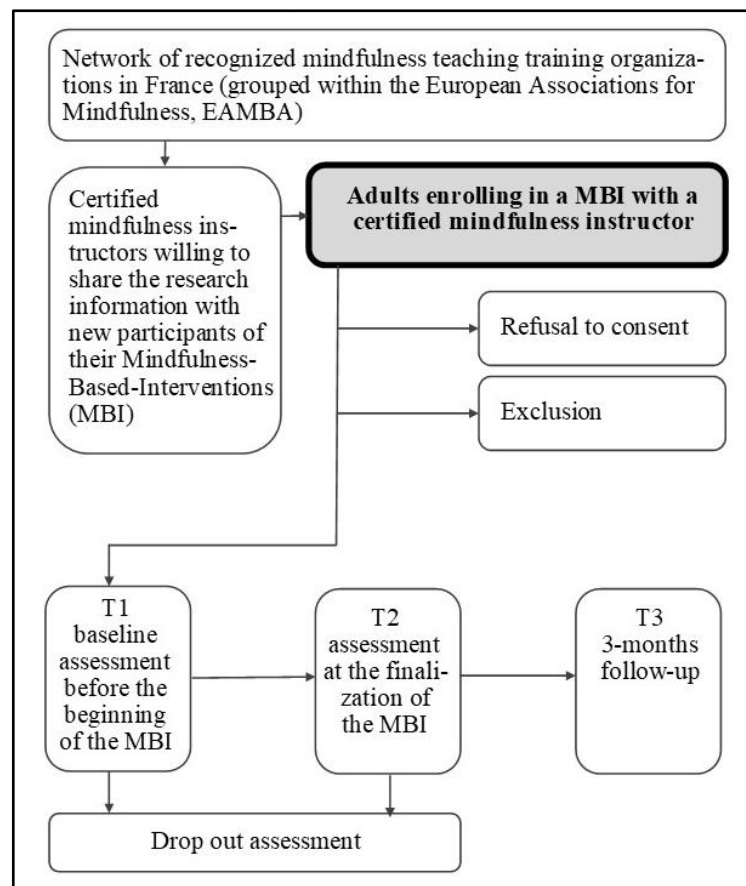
Network of recognized mindfulness teaching training organizations in France (grouped within the European Associations for Mindfulness, EAMBA)

Certified mindfulness instructors willing to share the research information with new participants of their Mindfulness-Based-Interventions (MBI)

Adults enrolling in a MBI with a certified mindfulness instructor

Refusal to consent

Exclusion

T1
baseline assessment before the beginning of the MBI

T2
assessment at the finalization of the MBI

T3
3-months follow-up

Drop out assessment